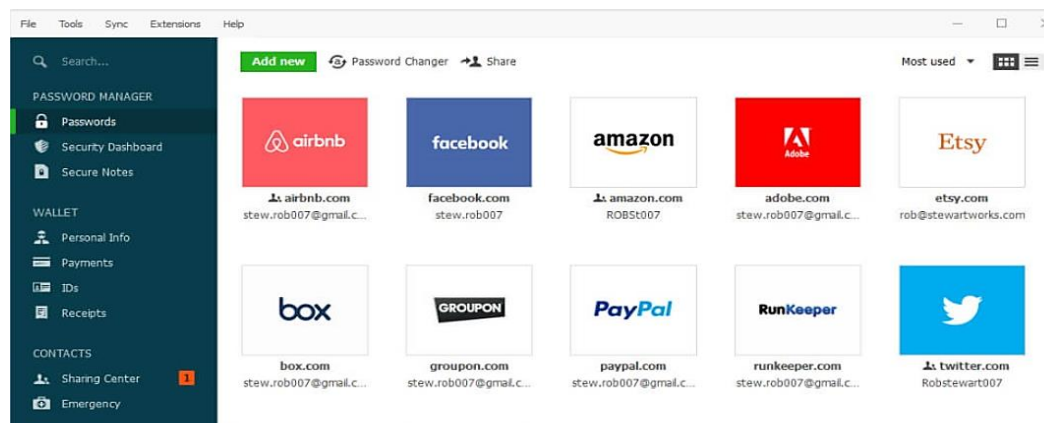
File Tools Sync Extensions Help

Search...

PASSWORD MANAGER

Passwords

Security Dashboard

Secure Notes

WALLET

Personal Info

Payments

IDs

Receipts

CONTACTS

Sharing Center 1

Emergency

Add new Password Changer Share

Most used

airbnb

airbnb.com
stew.rob007@gmail.c...

facebook

facebook.com
stew.rob007

amazon

amazon.com
ROBSt007

Adobe

adobe.com
stew.rob007@gmail.c...

Etsy

etsy.com
rob@stewartworks.com

box

box.com
stew.rob007@gmail.c...

GROUPON

groupon.com
stew.rob007@gmail.c...

PayPal

paypal.com
stew.rob007@gmail.c...

RunKeeper

runkeeper.com
stew.rob007@gmail.c...

twitter.com
Robstewart007